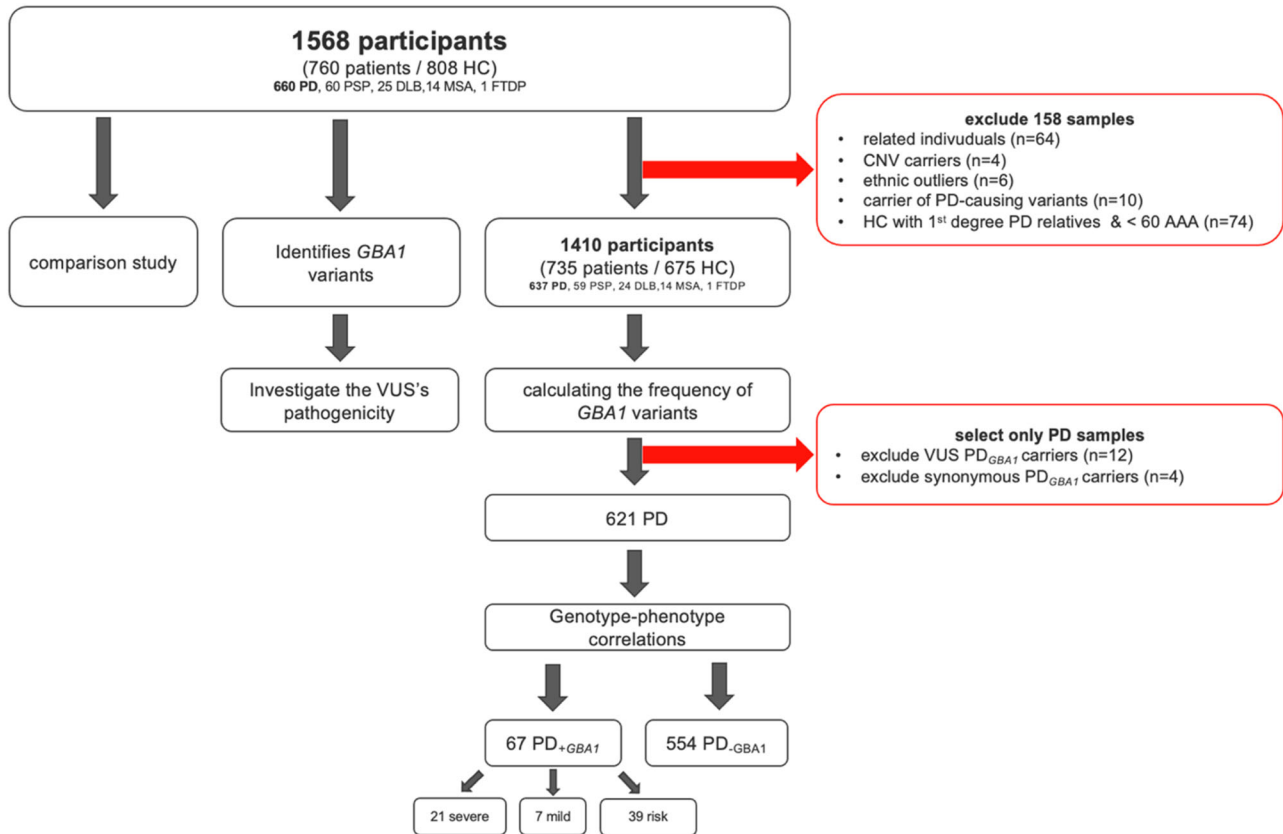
1568 participants
(760 patients / 808 HC)
660 PD, 60 PSP, 25 DLB,14 MSA, 1 FTDP

exclude 158 samples
• related indivuduals (n=64)
• CNV carriers (n=4)
• ethnic outliers (n=6)
• carrier of PD-causing variants (n=10)
• HC with 1$^{st}$ degree PD relatives & < 60 AAA (n=74)

comparison study

Identifies *GBA1* variants

Investigate the VUS's pathogenicity

1410 participants
(735 patients / 675 HC)
637 PD, 59 PSP, 24 DLB,14 MSA, 1 FTDP

calculating the frequency of *GBA1* variants

select only PD samples
• exclude VUS PD$_{GBA1}$ carriers (n=12)
• exclude synonymous PD$_{GBA1}$ carriers (n=4)

621 PD

Genotype-phenotype correlations

67 PD$_{+GBA1}$

554 PD$_{-GBA1}$

21 severe

7 mild

39 risk